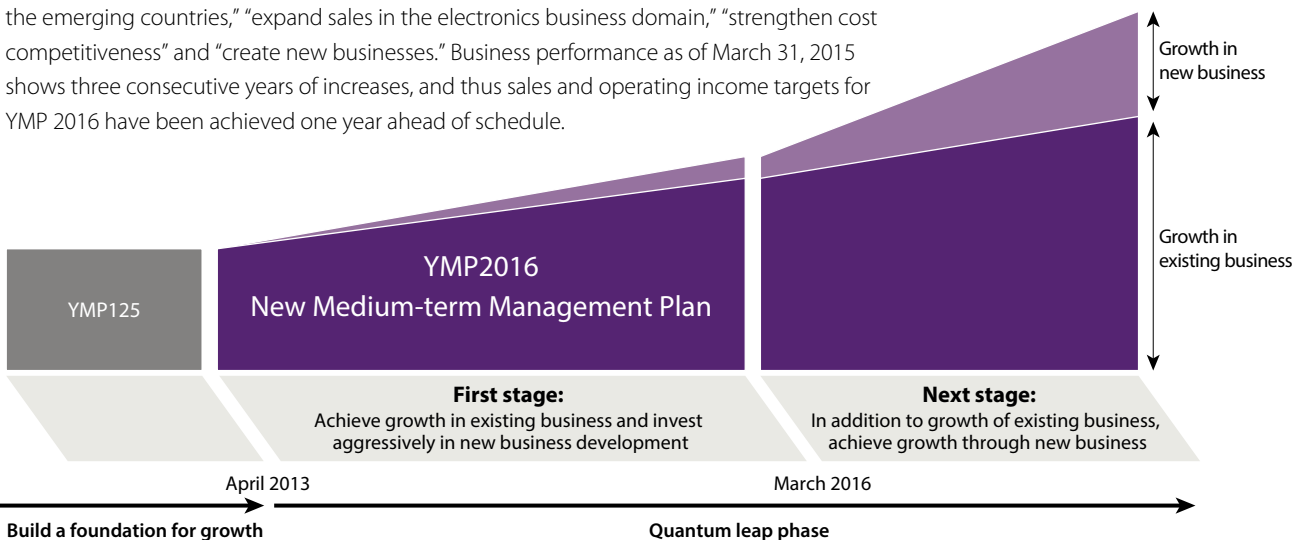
the emerging countries," "expand sales in the electronics business domain," "strengthen cost competitiveness" and "create new businesses." Business performance as of March 31, 2015 shows three consecutive years of increases, and thus sales and operating income targets for YMP 2016 have been achieved one year ahead of schedule.

Growth in new business

Growth in existing business

YMP125

YMP2016
New Medium-term Management Plan

**First stage:**
Achieve growth in existing business and invest aggressively in new business development

**Next stage:**
In addition to growth of existing business, achieve growth through new business

April 2013

March 2016

**Build a foundation for growth**

**Quantum leap phase**